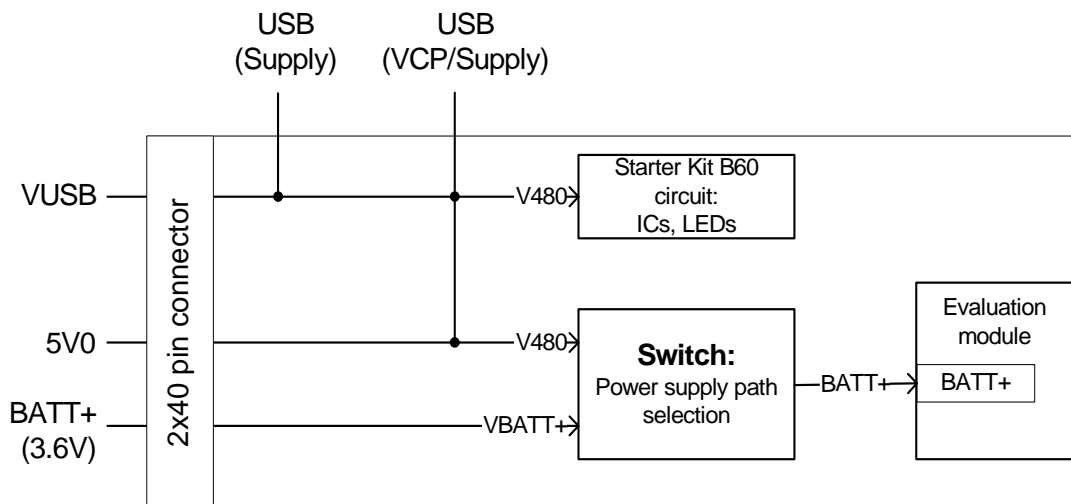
USB
(Supply)

USB
(VCP/Supply)

VUSB

5V0

BATT+
(3.6V)

2x40 pin connector

V480

Starter Kit B60 circuit:
ICs, LEDs

V480

VBATT+

**Switch:**
Power supply path selection

BATT+

Evaluation module

BATT+